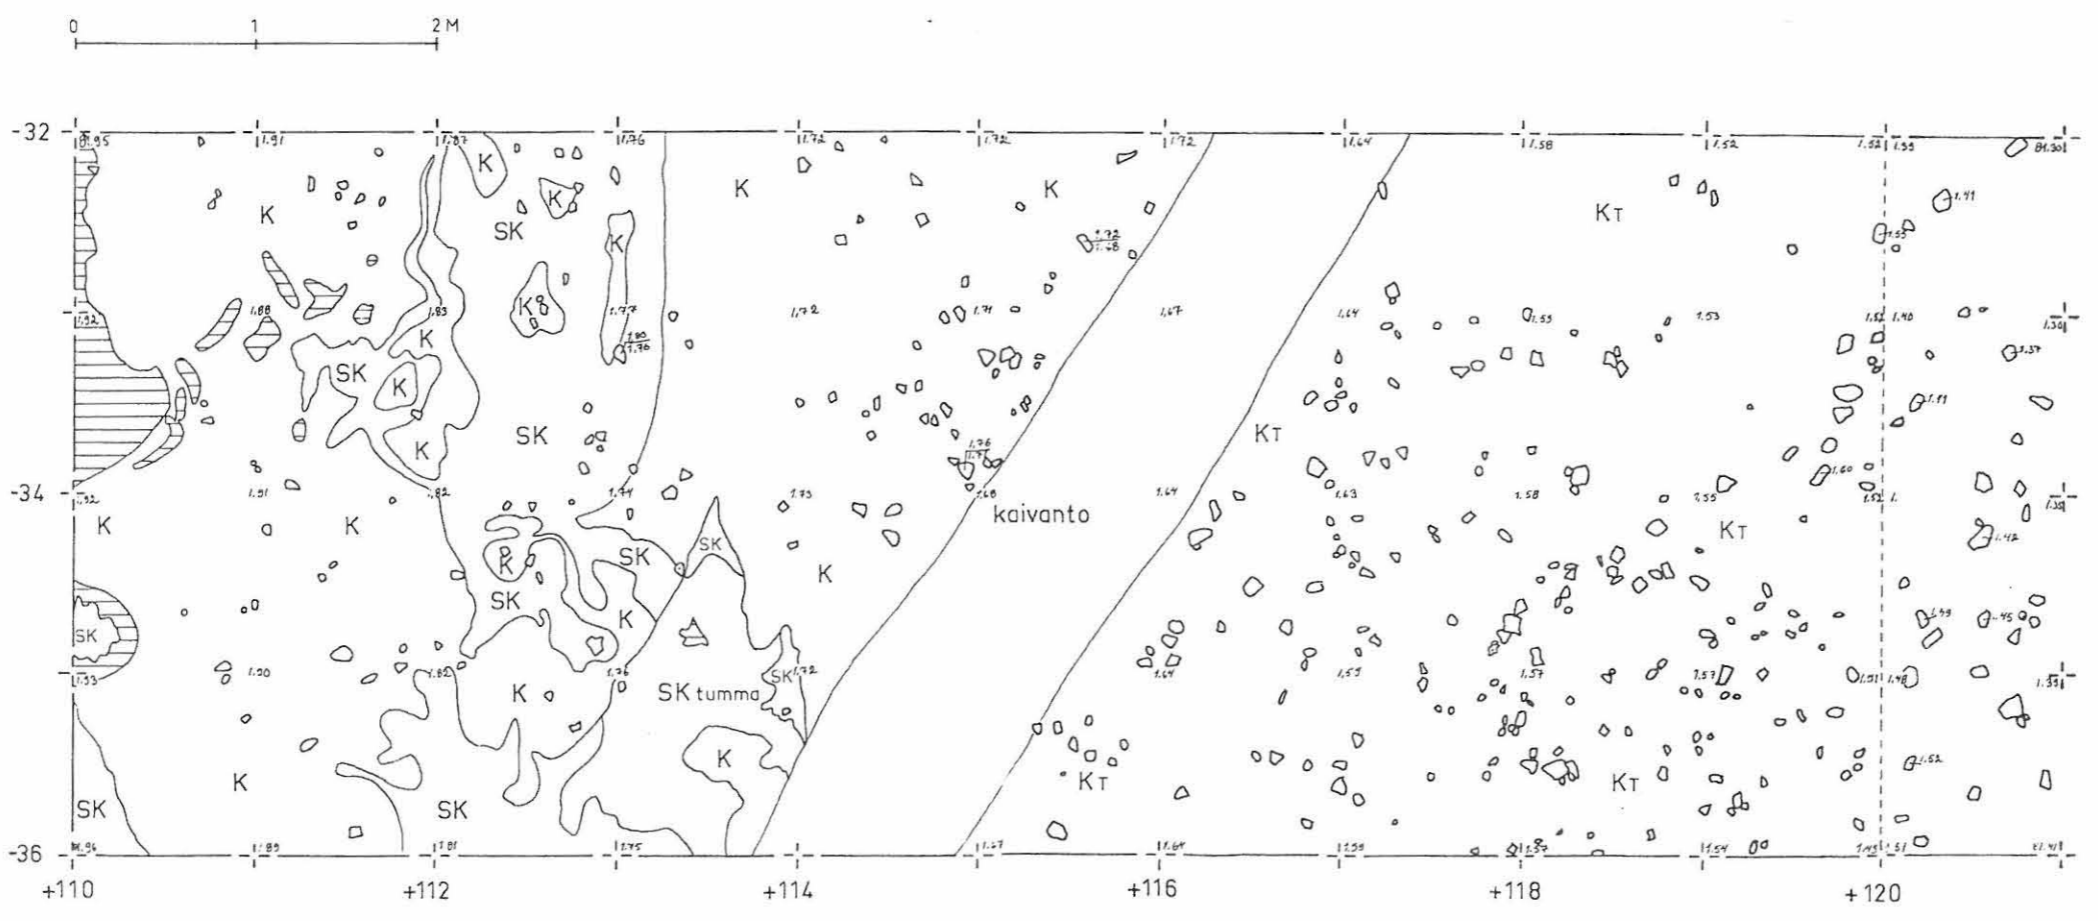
0 1 2 M

-32
-34
-36

+110
+112
+114
+116
+118
+120

B1.95 1.91 1.87 1.76 1.72 1.72 1.72 1.64 1.58 1.52 1.52 1.39 B1.30

K
K
SK
K
K
K
K
KT

1.72
1.68

1.41
1.55

1.92 1.88 1.83 1.77 1.80 1.76 1.72 1.71 1.67 1.64 1.55 1.53 1.52 1.40 1.30

K
SK
K
K
K
SK
1.37

1.76
1.77
1.68

KT

1.41

1.60

-34
1.92 1.91 1.82 1.74 1.73 1.64 1.63 1.58 1.55 1.52 1. 1.38

K
K
K
SK
SK
K
kaivanto
KT
1.42

SK
SK
K
1.49
1.45

1.33 1.90 1.82 1.76 1.72 1.64 1.59 1.57 1.53 1.51 1.48 1.37

K
SK tumma
SK

K
K
KT
KT
1.52

SK
SK

B1.96 1.89 1.81 1.75 1.67 1.64 1.59 1.57 1.54 1.45 1.51 B1.41